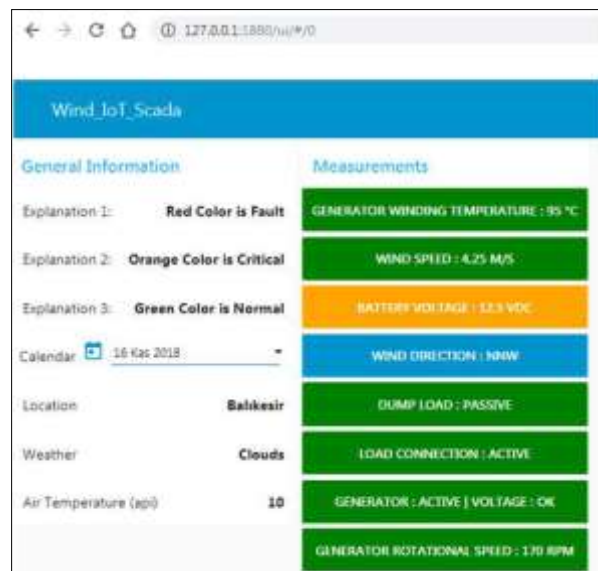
127.0.0.1:1880/ui/#/0

Wind_IoT_Scada

General Information

Explanation 1: Red Color is Fault

Explanation 2: Orange Color is Critical

Explanation 3: Green Color is Normal

Calendar 16 Kas 2018

Location Balıkesir

Weather Clouds

Air Temperature (api) 10

Measurements

GENERATOR WINDING TEMPERATURE : 95 °C

WIND SPEED : 4.25 M/S

BATTERY VOLTAGE : 12.3 VDC

WIND DIRECTION : NNW

DUMP LOAD : PASSIVE

LOAD CONNECTION : ACTIVE

GENERATOR : ACTIVE | VOLTAGE : OK

GENERATOR ROTATIONAL SPEED : 170 RPM